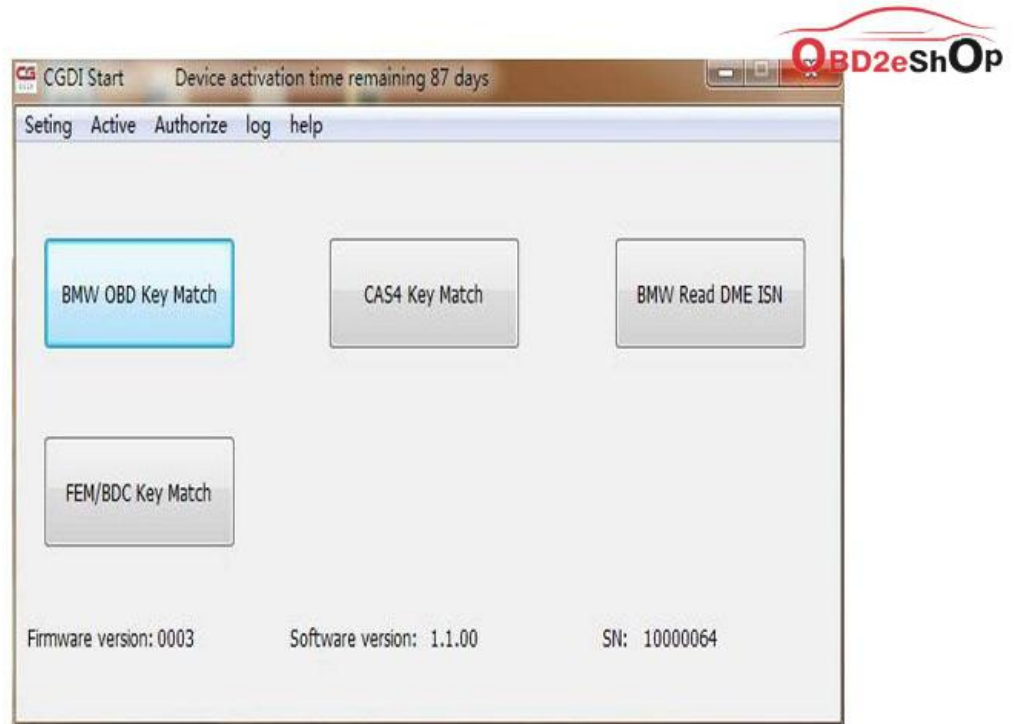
OBD2eShOp

CG CGDI Start Device activation time remaining 87 days

Seting Active Authorize log help

BMW OBD Key Match

CAS4 Key Match

BMW Read DME ISN

FEM/BDC Key Match

Firmware version: 0003

Software version: 1.1.00

SN: 10000064